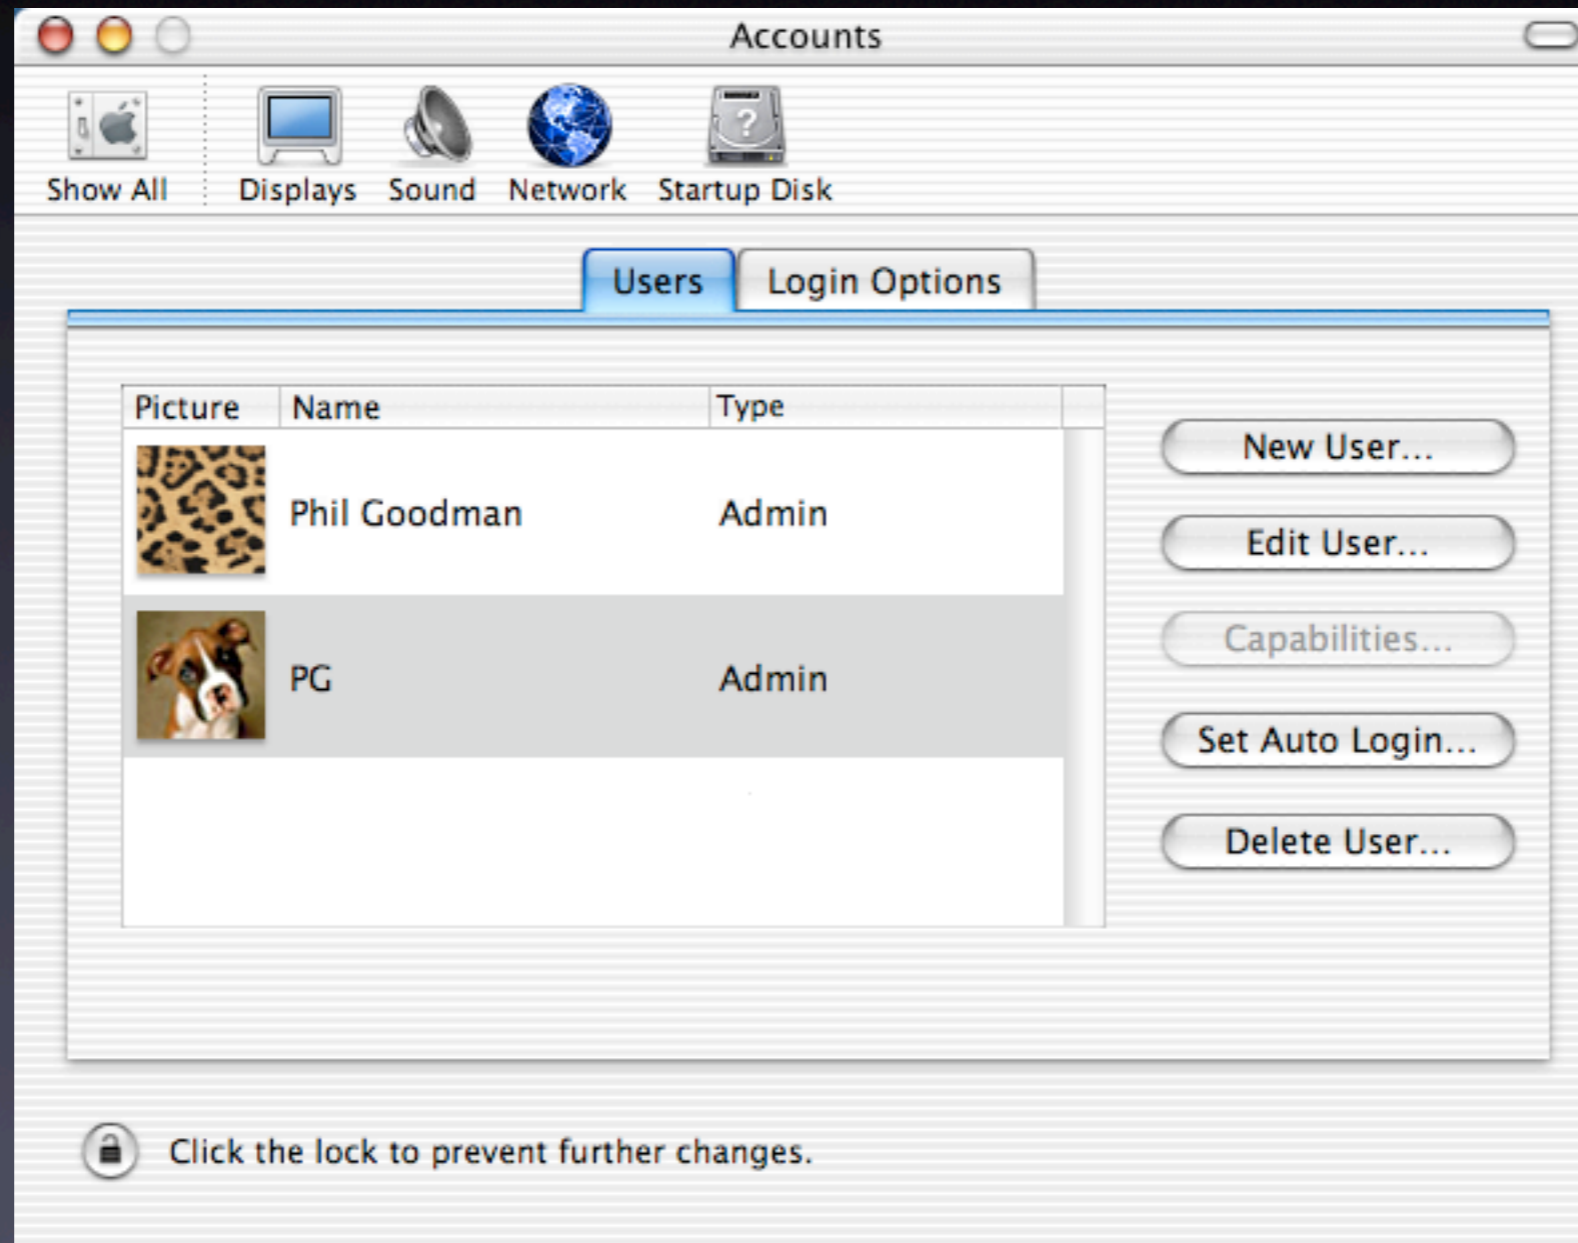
Accounts

Show All Displays Sound Network Startup Disk

Users Login Options

| Picture | Name | Type |
|---|---|---|
| | Phil Goodman | Admin |
| | PG | Admin |

New User...

Edit User...

Capabilities...

Set Auto Login...

Delete User...

Click the lock to prevent further changes.